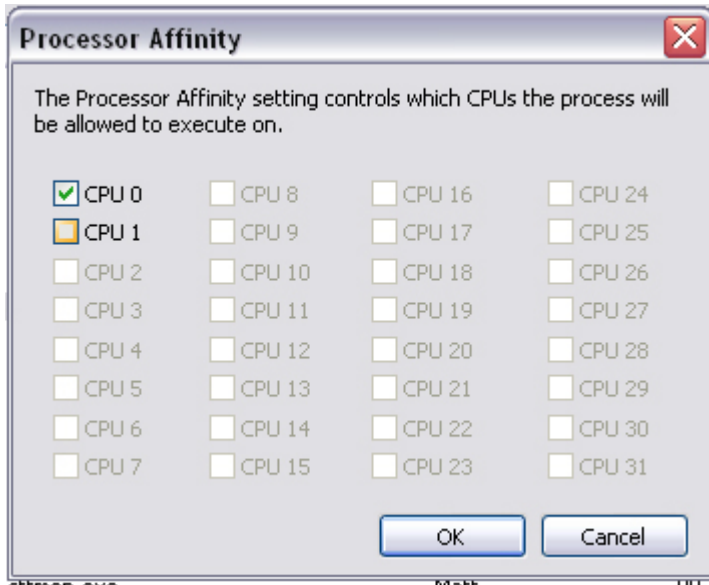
Processor Affinity

The Processor Affinity setting controls which CPUs the process will be allowed to execute on.

CPU 0
CPU 1
CPU 2
CPU 3
CPU 4
CPU 5
CPU 6
CPU 7

CPU 8
CPU 9
CPU 10
CPU 11
CPU 12
CPU 13
CPU 14
CPU 15

CPU 16
CPU 17
CPU 18
CPU 19
CPU 20
CPU 21
CPU 22
CPU 23

CPU 24
CPU 25
CPU 26
CPU 27
CPU 28
CPU 29
CPU 30
CPU 31

OK
Cancel

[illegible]